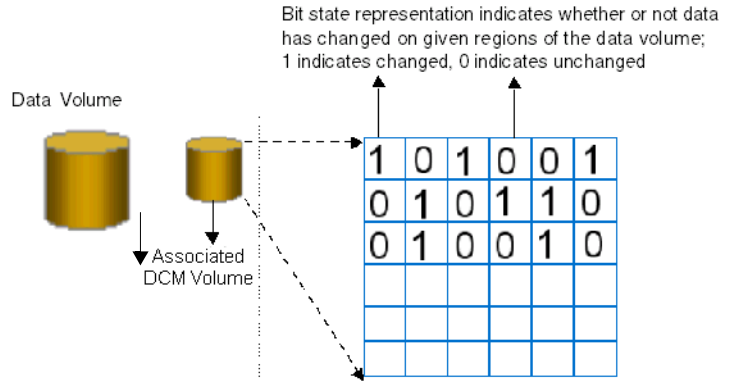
Bit state representation indicates whether or not data has changed on given regions of the data volume; 1 indicates changed, 0 indicates unchanged

Data Volume

Associated DCM Volume

| 1 | 0 | 1 | 0 | 0 | 1 |
|---|---|---|---|---|---|
| 0 | 1 | 0 | 1 | 1 | 0 |
| 0 | 1 | 0 | 0 | 1 | 0 |
|  |  |  |  |  |  |
|  |  |  |  |  |  |
|  |  |  |  |  |  |